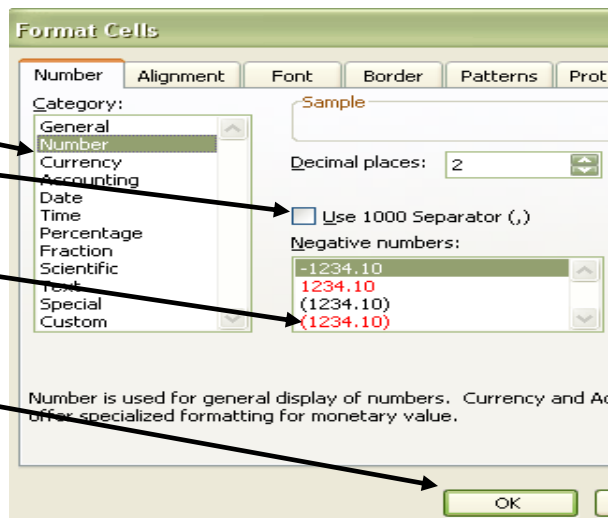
Format Cells

Number | Alignment | Font | Border | Patterns | Prot

Category:

General
Number
Currency
Accounting
Date
Time
Percentage
Fraction
Scientific
Text
Special
Custom

Sample

Decimal places: 2

Use 1000 Separator (,)

Negative numbers:

-1234.10
1234.10
(1234.10)
(1234.10)

Number is used for general display of numbers. Currency and Ac offer specialized formatting for monetary value.

OK